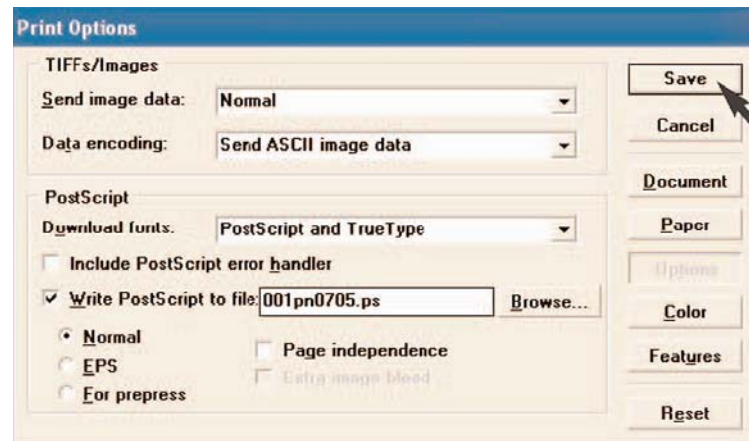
Print Options

TIFFs/Images

Send image data: Normal

Data encoding: Send ASCII image data

PostScript

Download fonts: PostScript and TrueType

Include PostScript error handler

Write PostScript to file: 001pn0705.ps

Browse...

Normal

EPS

For prepress

Page independence

Extra image bleed

Save

Cancel

Document

Paper

Options

Color

Features

Reset